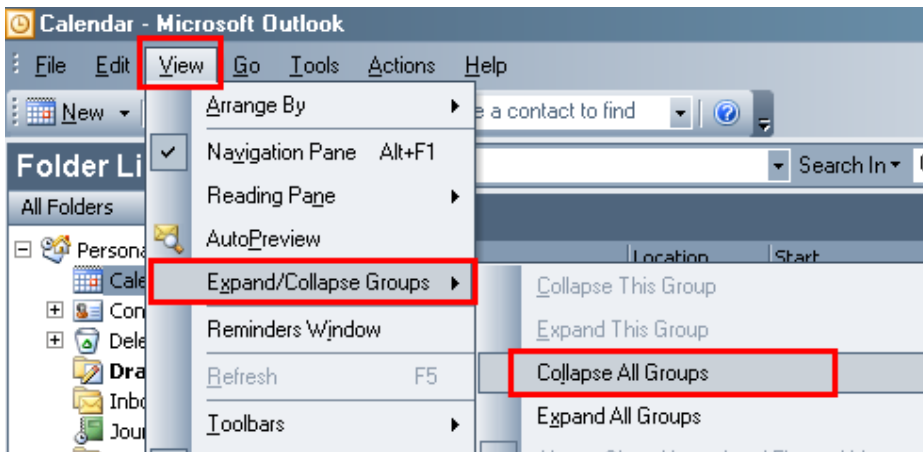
Calendar - Microsoft Outlook

File Edit View Go Tools Actions Help

New

e a contact to find

Folder Li

Search In

All Folders

Persona

Cale

Con

Dele

Dra

Inbo

Jou

Location Start

Arrange By

Navigation Pane Alt+F1

Reading Pane

AutoPreview

Expand/Collapse Groups

Reminders Window

Refresh F5

Toolbars

Collapse This Group

Expand This Group

Collapse All Groups

Expand All Groups